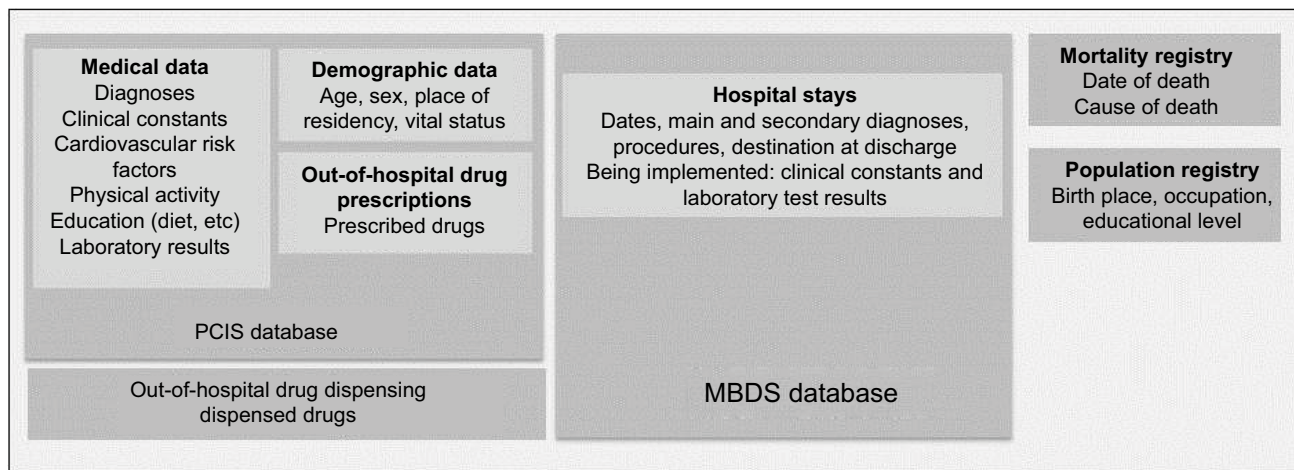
**Medical data**
Diagnoses
Clinical constants
Cardiovascular risk factors
Physical activity
Education (diet, etc)
Laboratory results

**Demographic data**
Age, sex, place of residency, vital status

**Out-of-hospital drug prescriptions**
Prescribed drugs

PCIS database

Out-of-hospital drug dispensing
dispensed drugs

**Hospital stays**
Dates, main and secondary diagnoses, procedures, destination at discharge
Being implemented: clinical constants and laboratory test results

MBDS database

**Mortality registry**
Date of death
Cause of death

**Population registry**
Birth place, occupation, educational level